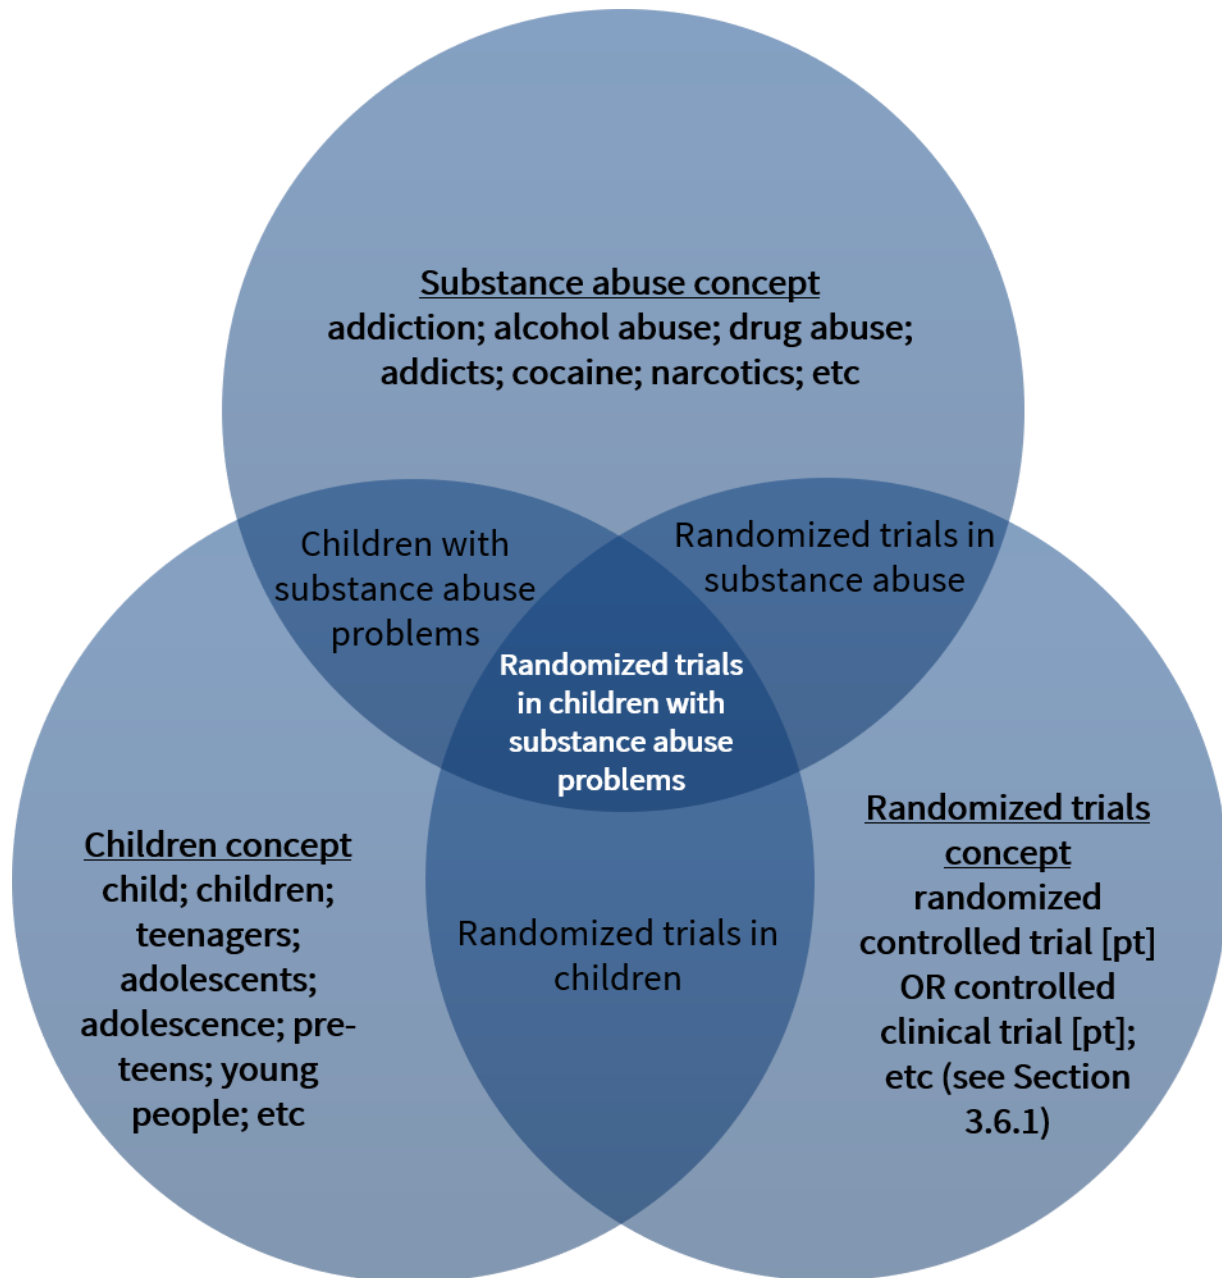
Substance abuse concept
addiction; alcohol abuse; drug abuse; addicts; cocaine; narcotics; etc

Children with substance abuse problems

Randomized trials in substance abuse

Randomized trials in children with substance abuse problems

Children concept
child; children; teenagers; adolescents; adolescence; pre-teens; young people; etc

Randomized trials in children

Randomized trials concept
randomized controlled trial [pt] OR controlled clinical trial [pt]; etc (see Section 3.6.1)